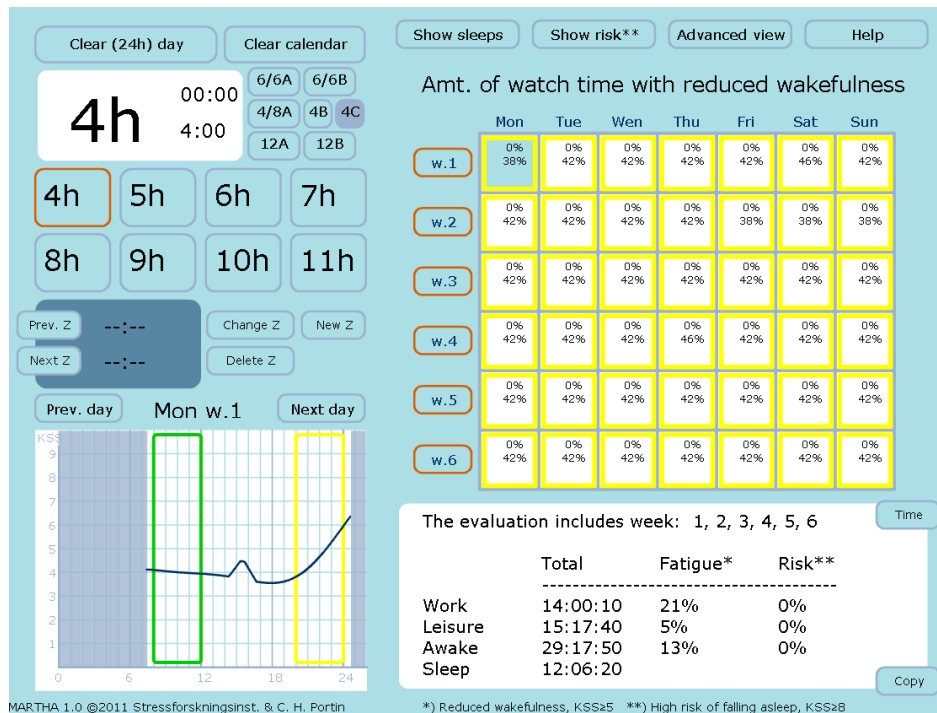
Clear (24h) day

Clear calendar

6/6A 6/6B 4/8A 4B 4C 12A 12B

4h 00:00 4:00

4h 5h 6h 7h
8h 9h 10h 11h

Prev. Z --:--
Next Z --:--
Change Z New Z
Delete Z

Prev. day Mon w.1 Next day

KSS 9 8 7 6 5 4 3 2 1
0 6 12 18 24

Show sleeps Show risk** Advanced view Help

Amt. of watch time with reduced wakefulness

| | Mon | Tue | Wen | Thu | Fri | Sat | Sun |
|---|---|---|---|---|---|---|---|
| w.1 | 0% 38% | 0% 42% | 0% 42% | 0% 42% | 0% 42% | 0% 46% | 0% 42% |
| w.2 | 0% 42% | 0% 42% | 0% 42% | 0% 42% | 0% 38% | 0% 38% | 0% 38% |
| w.3 | 0% 42% | 0% 42% | 0% 42% | 0% 42% | 0% 42% | 0% 42% | 0% 42% |
| w.4 | 0% 42% | 0% 42% | 0% 42% | 0% 46% | 0% 42% | 0% 42% | 0% 42% |
| w.5 | 0% 42% | 0% 42% | 0% 42% | 0% 42% | 0% 42% | 0% 42% | 0% 42% |
| w.6 | 0% 42% | 0% 42% | 0% 42% | 0% 42% | 0% 42% | 0% 42% | 0% 42% |

Time

The evaluation includes week: 1, 2, 3, 4, 5, 6

| | Total | Fatigue* | Risk** |
|---|---|---|---|
| Work | 14:00:10 | 21% | 0% |
| Leisure | 15:17:40 | 5% | 0% |
| Awake | 29:17:50 | 13% | 0% |
| Sleep | 12:06:20 | | |

Copy

MARTHA 1.0 ©2011 Stressforskningsinst. & C. H. Portin

*) Reduced wakefulness, KSS≥5 **) High risk of falling asleep, KSS≥8